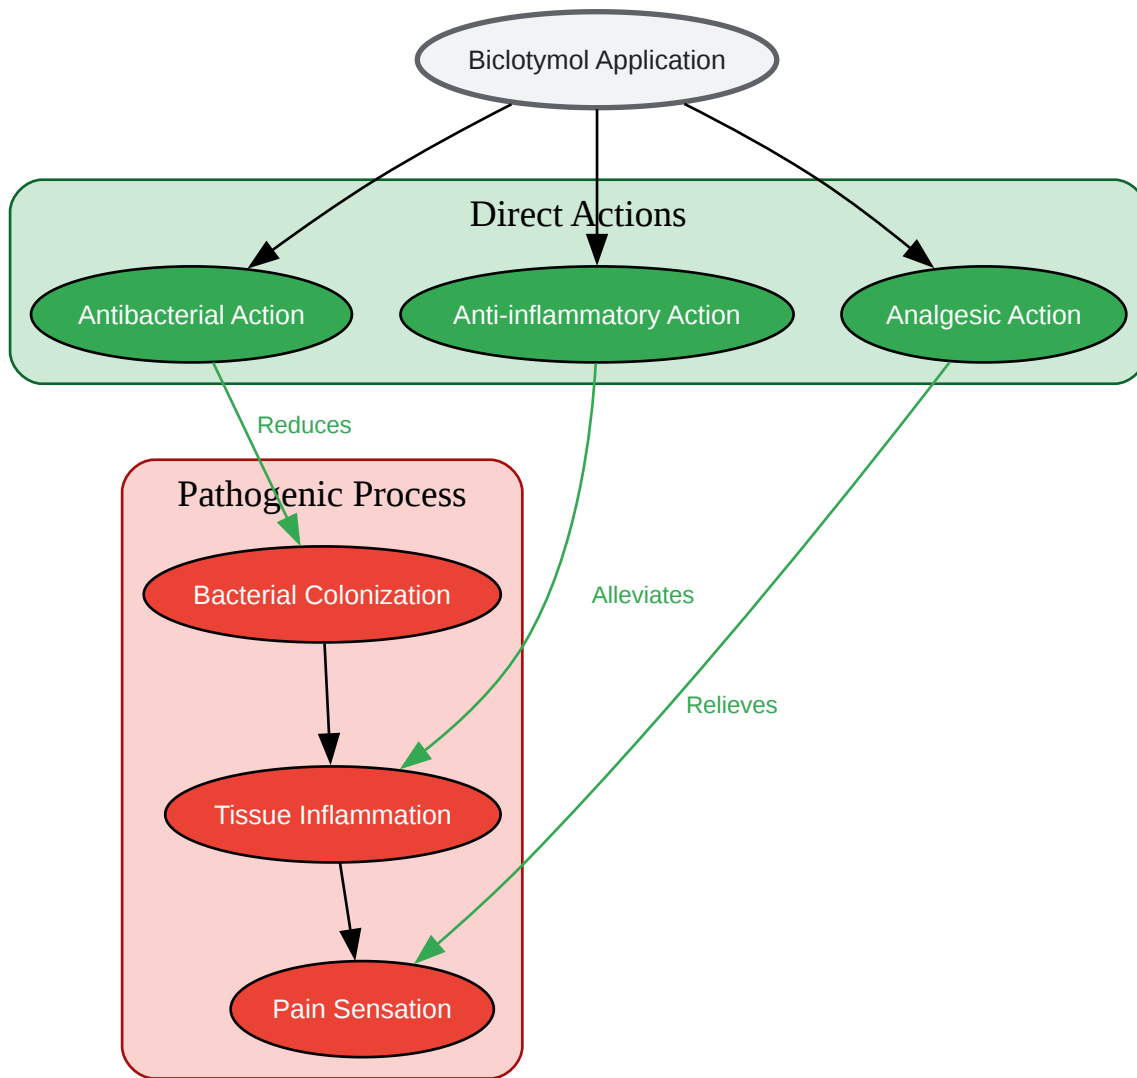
Biclotymol Application

Direct Actions

Antibacterial Action

Anti-inflammatory Action

Analgesic Action

Reduces

Pathogenic Process

Bacterial Colonization

Alleviates

Relieves

Tissue Inflammation

Pain Sensation